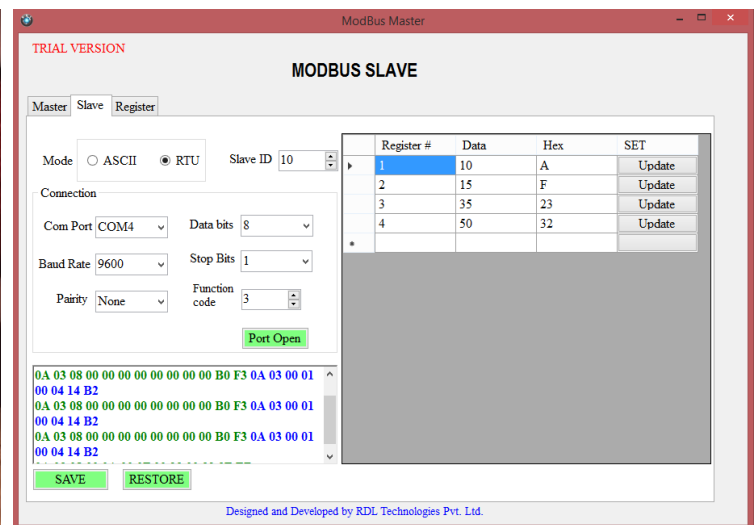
ModBus Master

TRIAL VERSION

MODBUS SLAVE

Master Slave Register

Mode ASCII RTU Slave ID 10

Connection

Com Port COM4 Data bits 8

Baud Rate 9600 Stop Bits 1

Pairity None Function code 3

Port Open

| | Register # | Data | Hex | SET |
|---|---|---|---|---|
| ▸ | 1 | 10 | A | Update |
| | 2 | 15 | F | Update |
| | 3 | 35 | 23 | Update |
| | 4 | 50 | 32 | Update |
| * | | | | |

0A 03 08 00 00 00 00 00 00 00 00 B0 F3 0A 03 00 01 00 04 14 B2
0A 03 08 00 00 00 00 00 00 00 00 B0 F3 0A 03 00 01 00 04 14 B2
0A 03 08 00 00 00 00 00 00 00 00 B0 F3 0A 03 00 01 00 04 14 B2
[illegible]

SAVE RESTORE

Designed and Developed by RDL Technologies Pvt. Ltd.